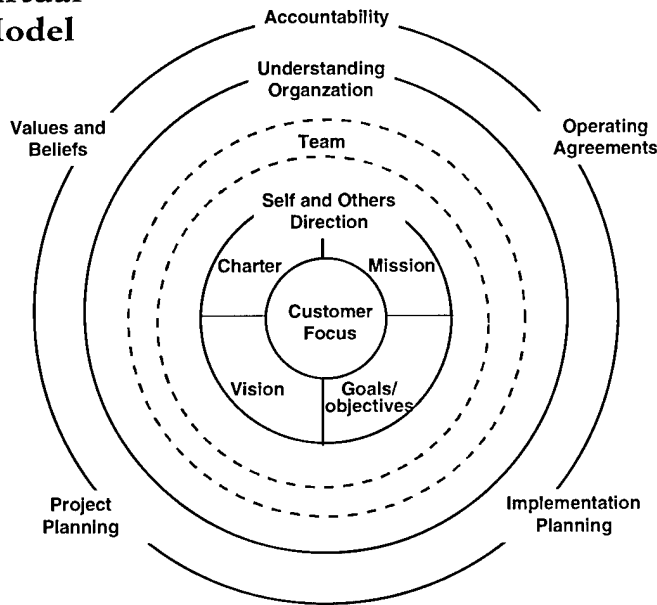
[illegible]tual
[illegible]odel

Accountability

Understanding Organzation

Values and Beliefs

Operating Agreements

Team

Self and Others Direction

Charter

Mission

Customer Focus

Vision

Goals/ objectives

Project Planning

Implementation Planning